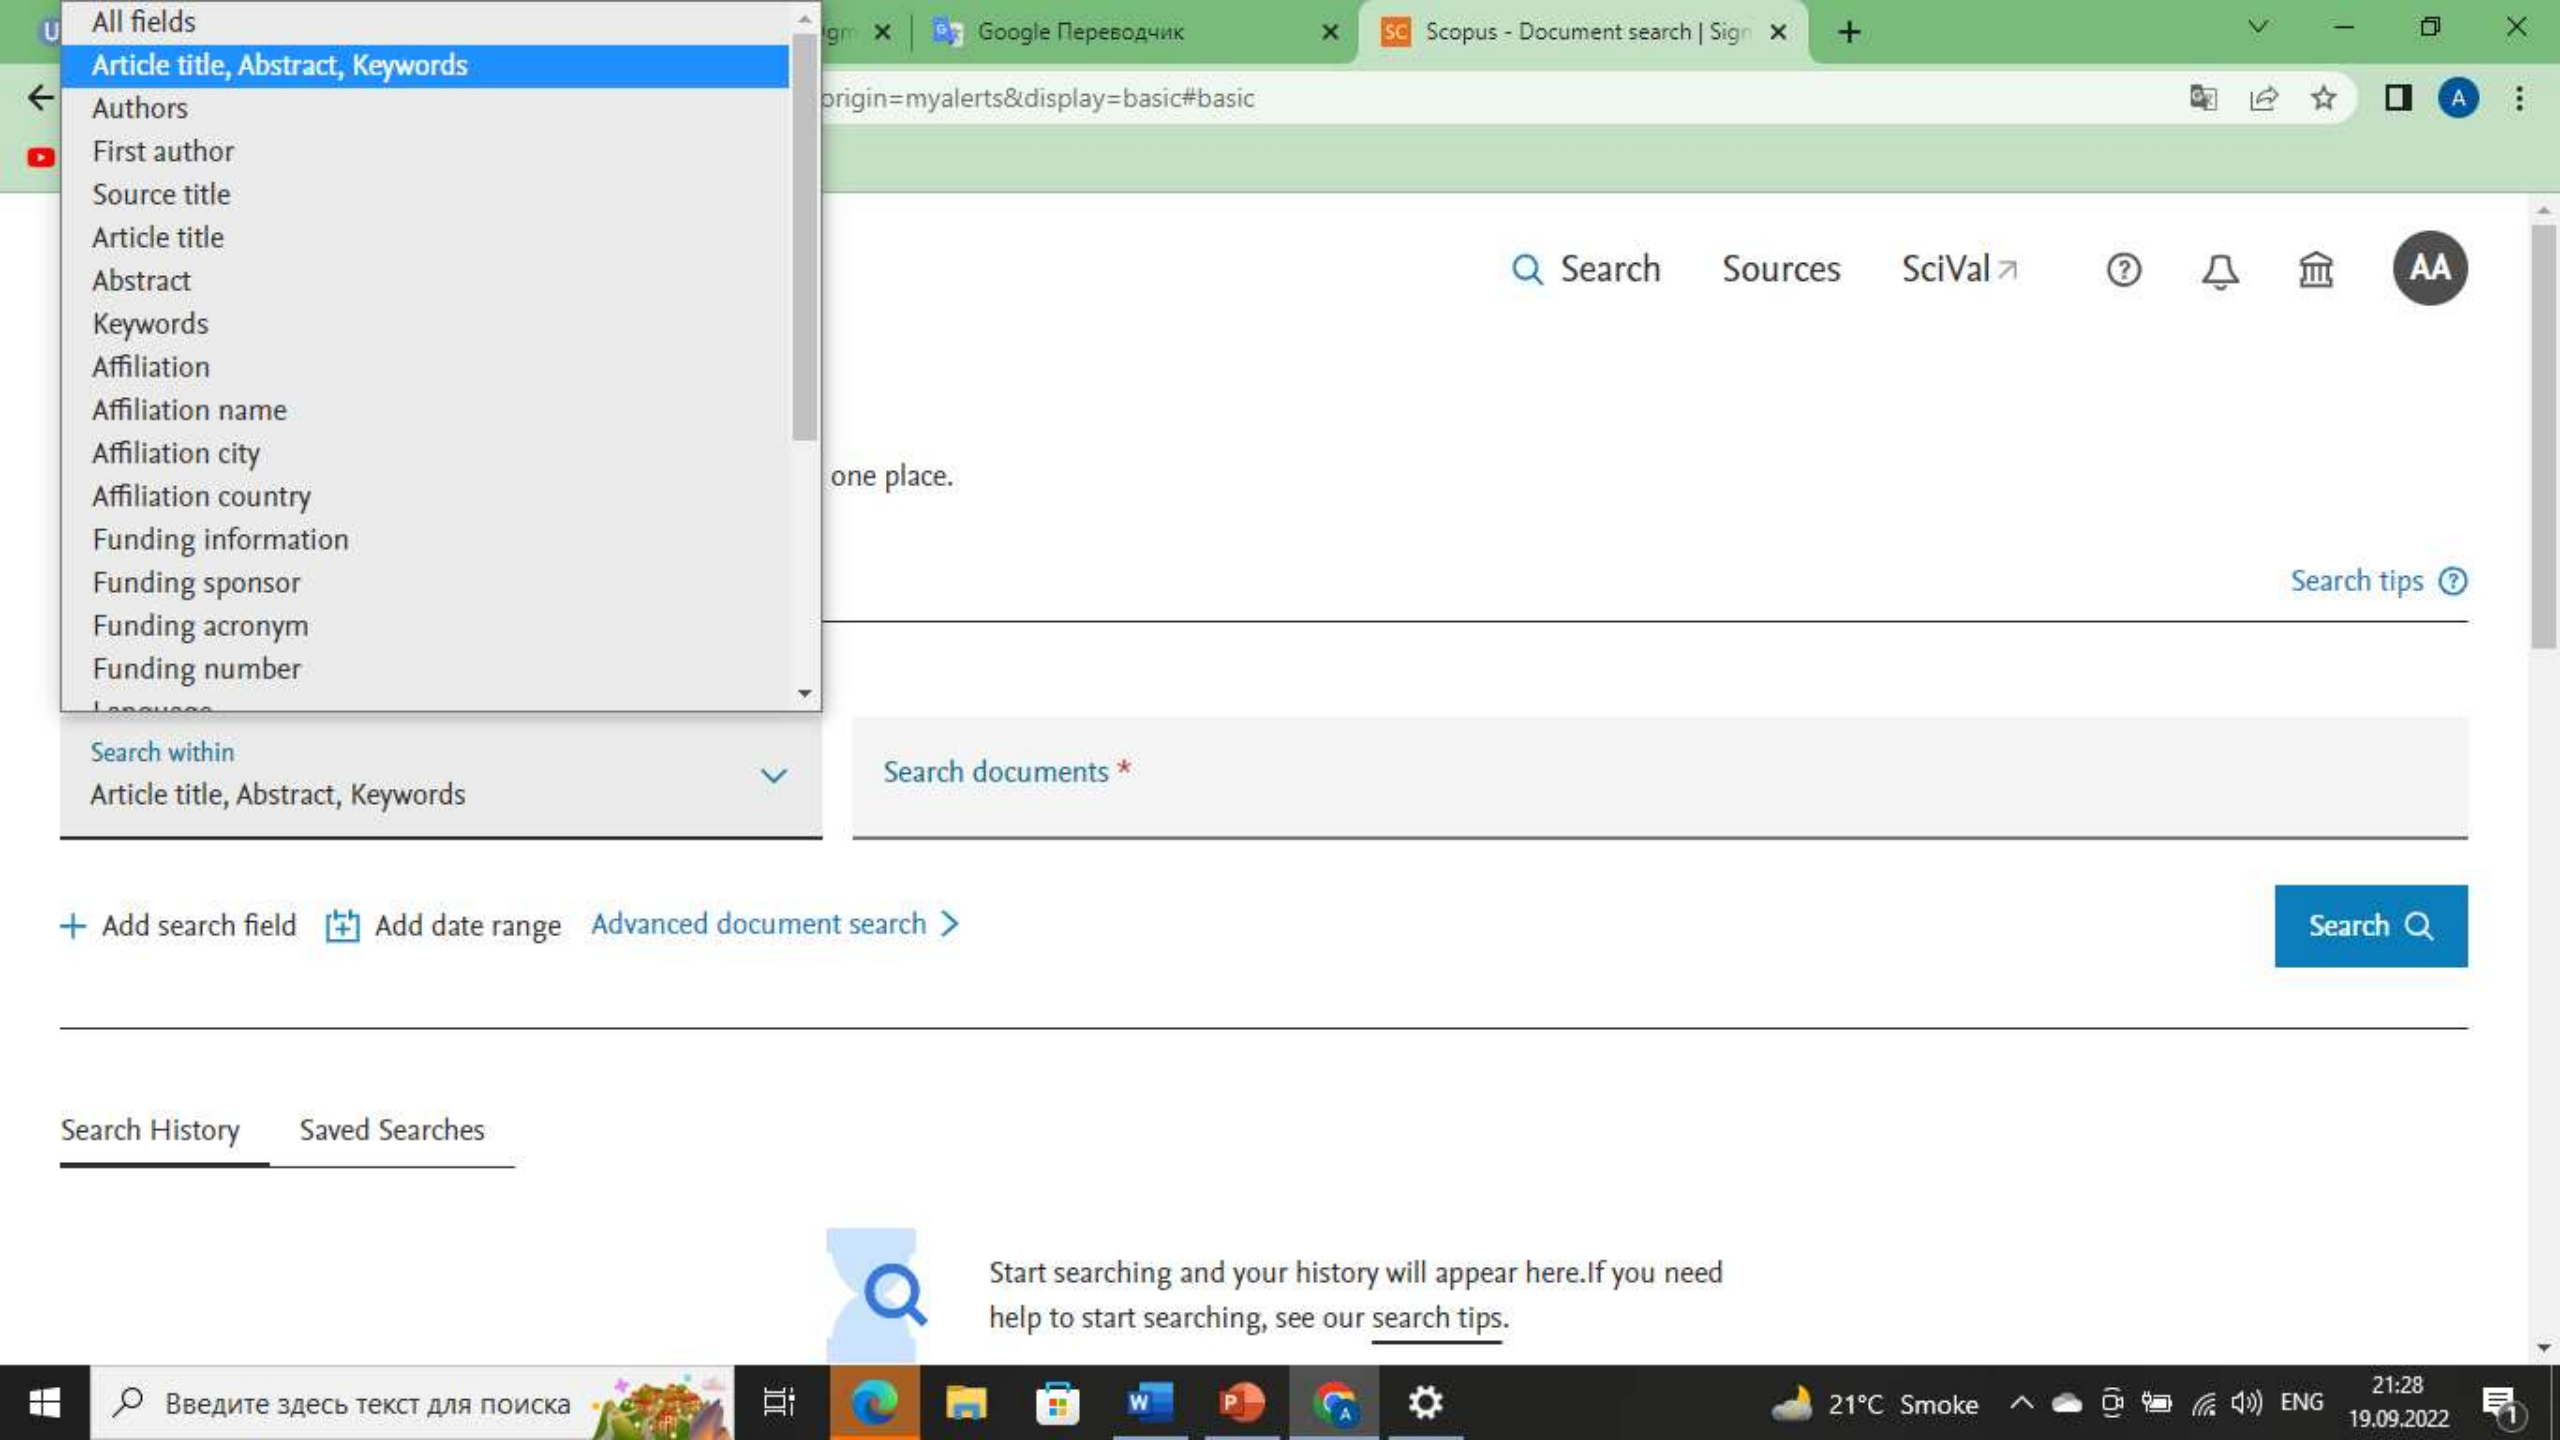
All fields
Article title, Abstract, Keywords
Authors
First author
Source title
Article title
Abstract
Keywords
Affiliation
Affiliation name
Affiliation city
Affiliation country
Funding information
Funding sponsor
Funding acronym
Funding number

Google Переводчик
Scopus - Document search | Sign

origin=myalerts&display=basic#basic

Search Sources SciVal

AA

one place.

Search tips

Search within
Article title, Abstract, Keywords

Search documents *

+ Add search field Add date range Advanced document search >

Search

Search History Saved Searches

Start searching and your history will appear here.If you need help to start searching, see our search tips.

Введите здесь текст для поиска

21°C Smoke ENG 21:28 19.09.2022